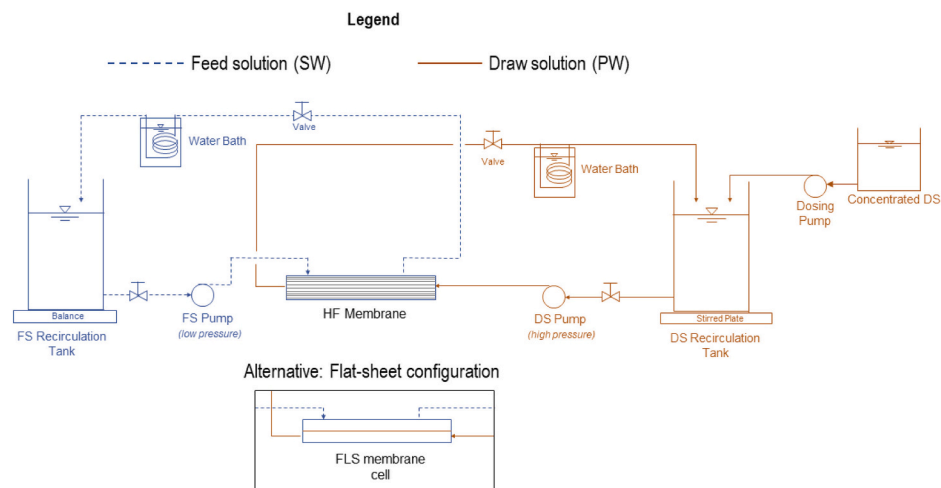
Legend

Feed solution (SW)

Draw solution (PW)

Valve

Water Bath

Valve

Water Bath

Concentrated DS

Dosing Pump

Balance

FS Recirculation Tank

FS Pump
(low pressure)

HF Membrane

DS Pump
(high pressure)

Stirred Plate

DS Recirculation Tank

Alternative: Flat-sheet configuration

FLS membrane cell